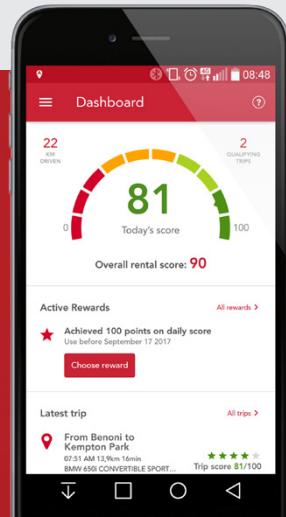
08:48

Dashboard

22
KM DRIVEN

2
QUALIFYING TRIPS

0

81

Today's score

100

Overall rental score: 90

Active Rewards

All rewards >

Achieved 100 points on daily score

Use before September 17 2017

Choose reward

Latest trip

All trips >

From Benoni to Kempton Park

07:51 AM 13,9km 16min

BMW 650i CONVERTIBLE SPORT...

Trip score 81/100